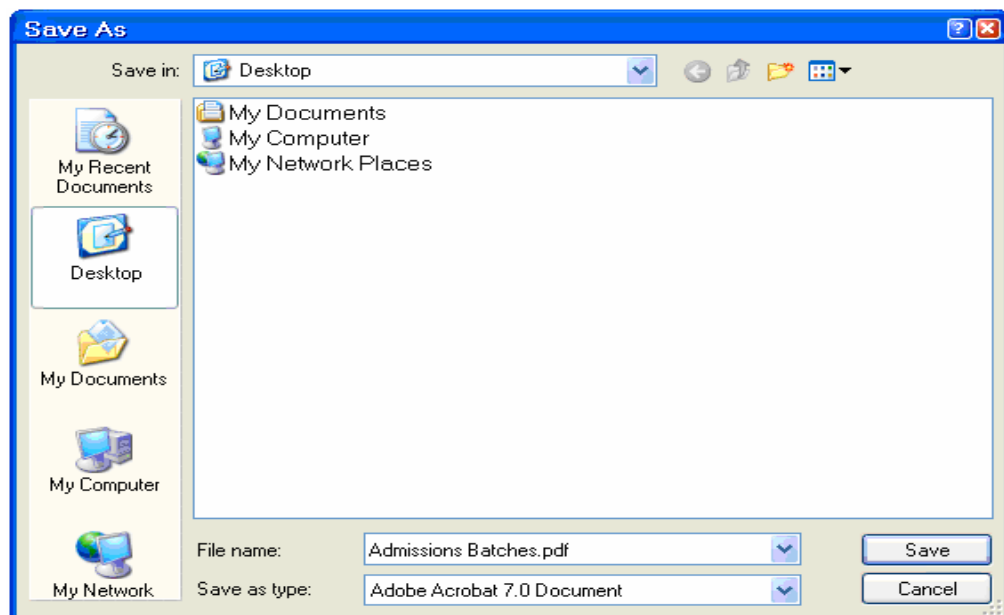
Save As

Save in: Desktop

My Recent Documents

Desktop

My Documents

My Computer

My Network

My Documents
My Computer
My Network Places

File name: Admissions Batches.pdf

Save as type: Adobe Acrobat 7.0 Document

Save

Cancel